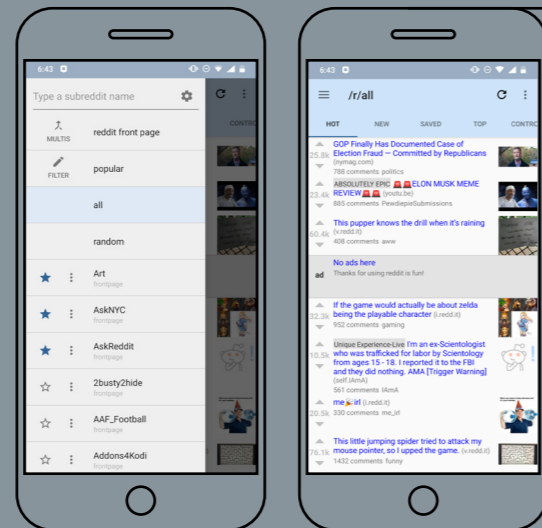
6:43

Type a subreddit name

MULTIS reddit front page

FILTER popular

all

random

Art
frontpage

AskNYC
frontpage

AskReddit
frontpage

2busty2hide
frontpage

AAF_Football
frontpage

Addons4Kodi
frontpage

CONTRO

6:43

/r/all

HOT NEW SAVED TOP CONTRO

25.8k GOP Finally Has Documented Case of Election Fraud — Committed by Republicans (nymag.com)
788 comments politics

23.4k ABSOLUTELY EPIC ELON MUSK MEME REVIEW (youtu.be)
885 comments PewdiepieSubmissions

60.4k This pupper knows the drill when it's raining (v.redd.it)
408 comments aww

ad No ads here
Thanks for using reddit is fun!

32.3k If the game would actually be about zelda being the playable character (i.redd.it)
952 comments gaming

10.5k Unique Experience-Live I'm an ex-Scientologist who was trafficked for labor by Scientology from ages 15 - 18. I reported it to the FBI and they did nothing. AMA [Trigger Warning] (self.IAmA)
561 comments IAmA

20.5k me irl (i.redd.it)
330 comments me_irl

76.1k This little jumping spider tried to attack my mouse pointer, so I upped the game. (v.redd.it)
1432 comments funny